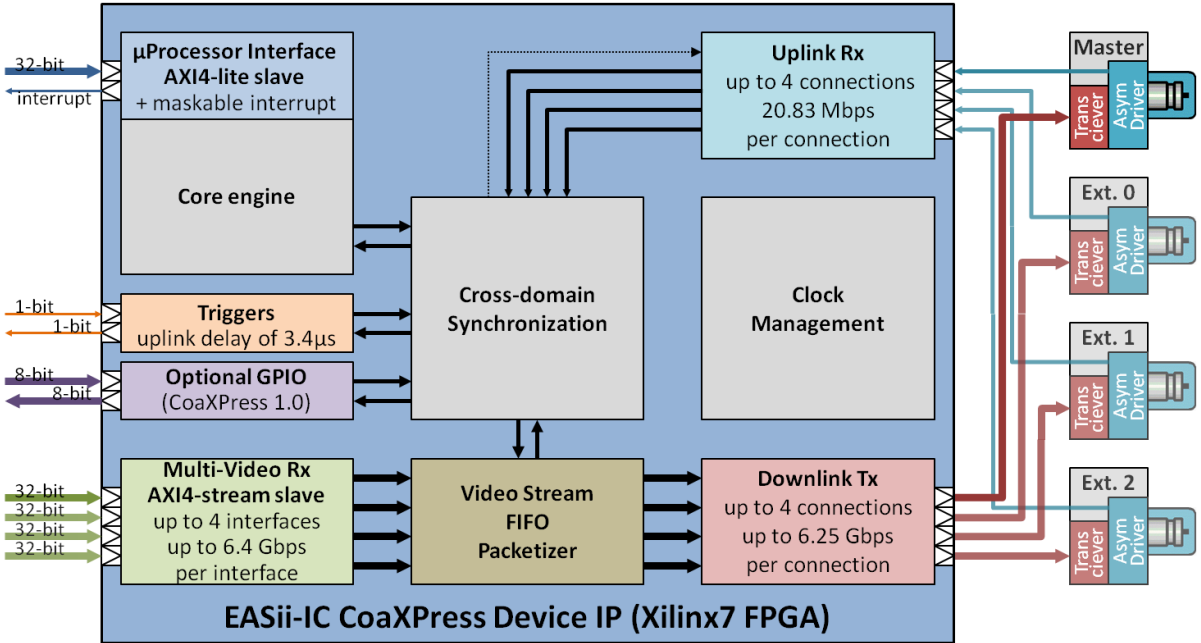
32-bit
interrupt

µProcessor Interface
AXI4-lite slave
+ maskable interrupt

Core engine

1-bit
1-bit

Triggers
uplink delay of 3.4µs

8-bit
8-bit

Optional GPIO
(CoaXPress 1.0)

32-bit
32-bit
32-bit
32-bit

Multi-Video Rx
AXI4-stream slave
up to 4 interfaces
up to 6.4 Gbps
per interface

Cross-domain
Synchronization

Video Stream
FIFO
Packetizer

Uplink Rx
up to 4 connections
20.83 Mbps
per connection

Clock
Management

Downlink Tx
up to 4 connections
up to 6.25 Gbps
per connection

Master
Trans ciever
Asym Driver

Ext. 0
Trans ciever
Asym Driver

Ext. 1
Trans ciever
Asym Driver

Ext. 2
Trans ciever
Asym Driver

EASii-IC CoaXPress Device IP (Xilinx7 FPGA)